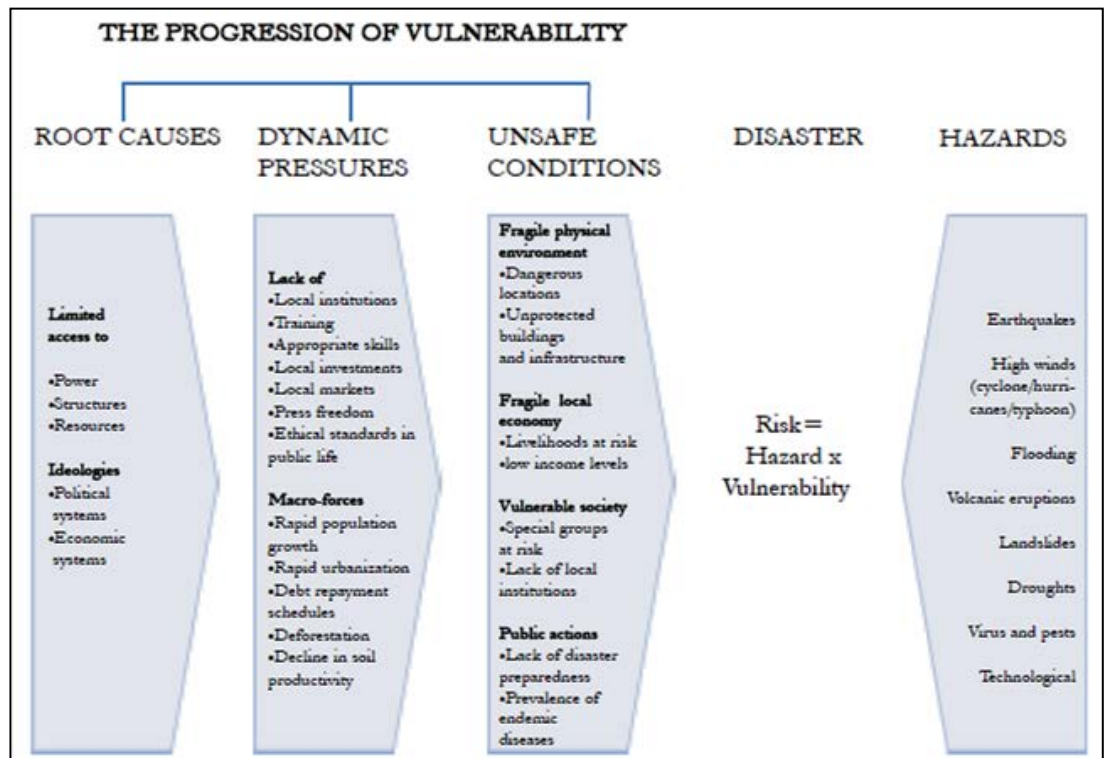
THE PROGRESSION OF VULNERABILITY

ROOT CAUSES

DYNAMIC PRESSURES

UNSAFE CONDITIONS

DISASTER

HAZARDS

Limited access to

•Power
•Structures
•Resources

Ideologies
•Political systems
•Economic systems

Lack of
•Local institutions
•Training
•Appropriate skills
•Local investments
•Local markets
•Press freedom
•Ethical standards in public life

Macro-forces
•Rapid population growth
•Rapid urbanization
•Debt repayment schedules
•Deforestation
•Decline in soil productivity

Fragile physical environment
•Dangerous locations
•Unprotected buildings and infrastructure

Fragile local economy
•Livelihoods at risk
•low income levels

Vulnerable society
•Special groups at risk
•Lack of local institutions

Public actions
•Lack of disaster preparedness
•Prevalence of endemic diseases

Risk= Hazard x Vulnerability

Earthquakes

High winds (cyclone/hurricanes/typhoon)

Flooding

Volcanic eruptions

Landslides

Droughts

Virus and pests

Technological